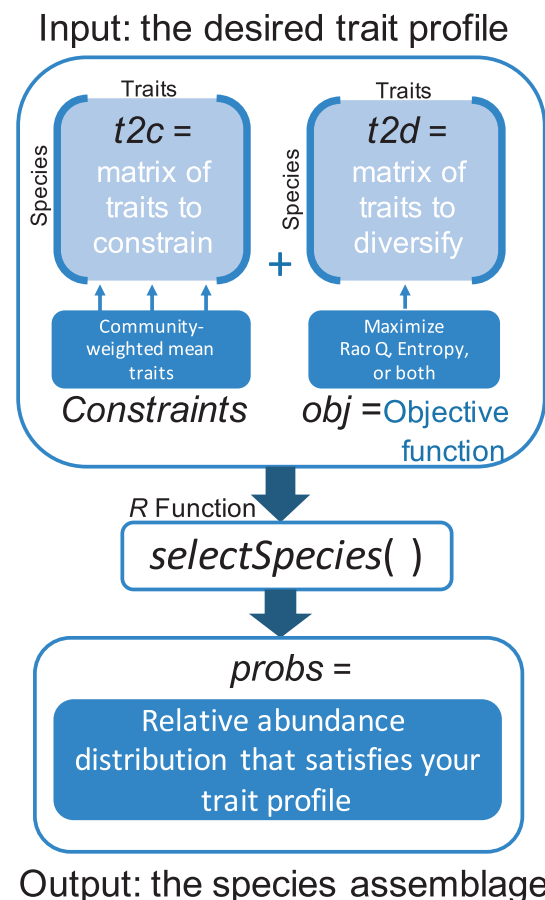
Input: the desired trait profile

Traits

Species

t2c = matrix of traits to constrain

Community-weighted mean traits

Constraints

+

Traits

Species

t2d = matrix of traits to diversify

Maximize Rao Q, Entropy, or both

obj = Objective function

R Function

selectSpecies( )

probs =

Relative abundance distribution that satisfies your trait profile

Output: the species assemblage